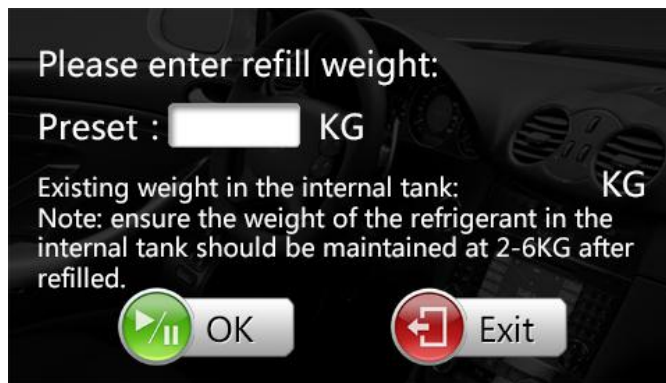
Please enter refill weight:

Preset : KG

Existing weight in the internal tank: KG
Note: ensure the weight of the refrigerant in the internal tank should be maintained at 2-6KG after refilled.

OK

Exit